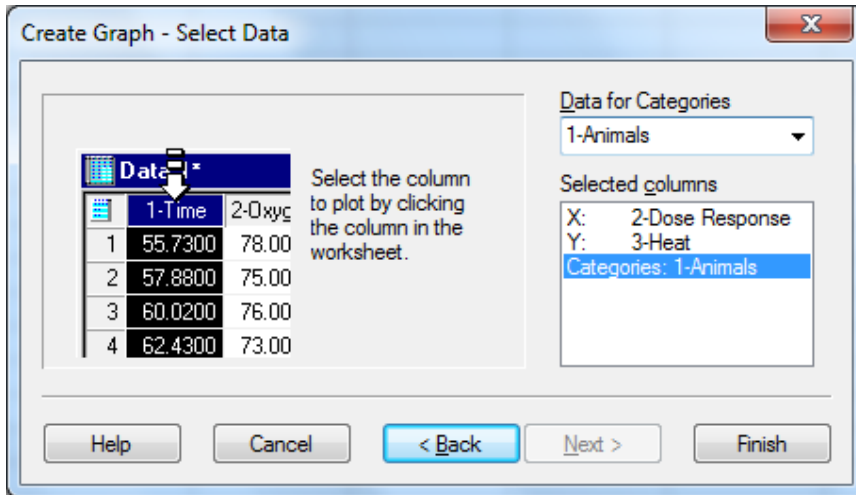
Create Graph - Select Data

| | 1-Time | 2-Oxyg |
|---|---|---|
| 1 | 55.7300 | 78.00 |
| 2 | 57.8800 | 75.00 |
| 3 | 60.0200 | 76.00 |
| 4 | 62.4300 | 73.00 |

Data1*

Select the column to plot by clicking the column in the worksheet.

Data for Categories
1-Animals

Selected columns
X: 2-Dose Response
Y: 3-Heat
Categories: 1-Animals

Help
Cancel
< Back
Next >
Finish